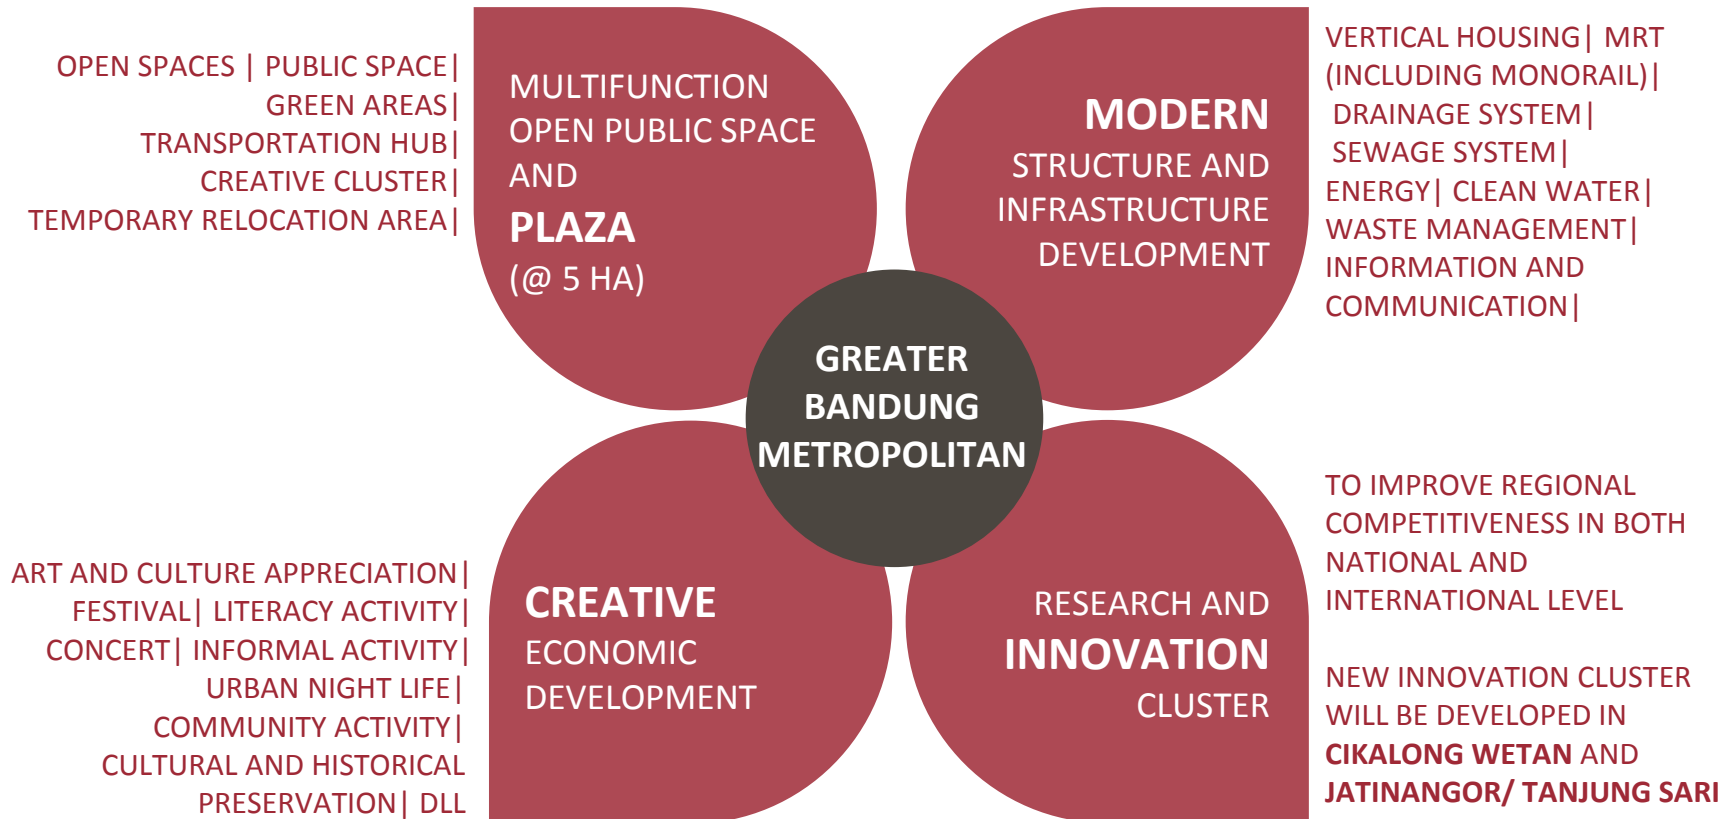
OPEN SPACES | PUBLIC SPACE| GREEN AREAS| TRANSPORTATION HUB| CREATIVE CLUSTER| TEMPORARY RELOCATION AREA|

MULTIFUNCTION OPEN PUBLIC SPACE AND
PLAZA
(@ 5 HA)

MODERN
STRUCTURE AND INFRASTRUCTURE DEVELOPMENT

VERTICAL HOUSING| MRT (INCLUDING MONORAIL)| DRAINAGE SYSTEM| SEWAGE SYSTEM| ENERGY| CLEAN WATER| WASTE MANAGEMENT| INFORMATION AND COMMUNICATION|

GREATER BANDUNG METROPOLITAN

ART AND CULTURE APPRECIATION| FESTIVAL| LITERACY ACTIVITY| CONCERT| INFORMAL ACTIVITY| URBAN NIGHT LIFE| COMMUNITY ACTIVITY| CULTURAL AND HISTORICAL PRESERVATION| DLL

CREATIVE
ECONOMIC DEVELOPMENT

RESEARCH AND
INNOVATION
CLUSTER

TO IMPROVE REGIONAL COMPETITIVENESS IN BOTH NATIONAL AND INTERNATIONAL LEVEL

NEW INNOVATION CLUSTER WILL BE DEVELOPED IN CIKALONG WETAN AND JATINANGOR/ TANJUNG SARI